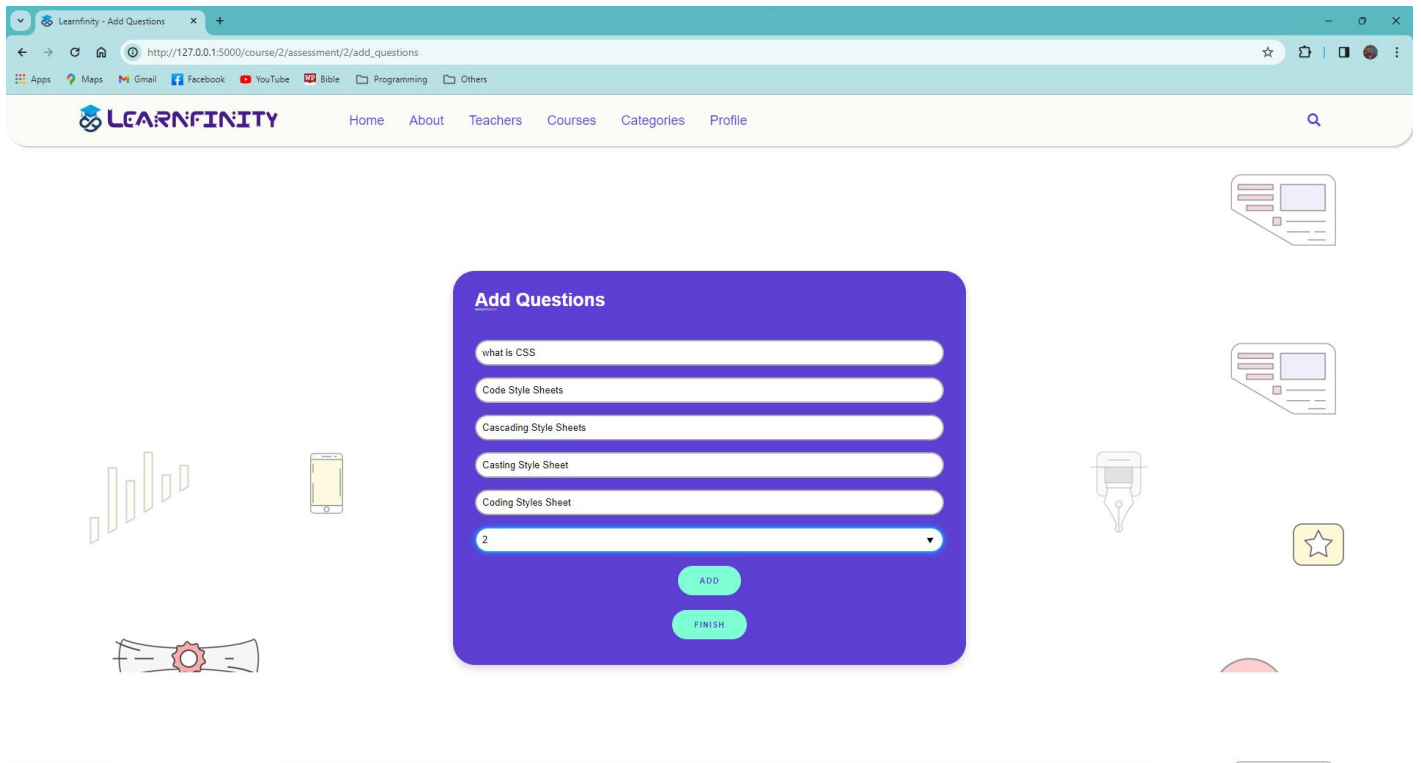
Learnfinity - Add Questions

http://127.0.0.1:5000/course/2/assessment/2/add_questions

Apps Maps Gmail Facebook YouTube Bible Programming Others

LEARNFINITY

Home About Teachers Courses Categories Profile

Add Questions

what is CSS

Code Style Sheets

Cascading Style Sheets

Casting Style Sheet

Coding Styles Sheet

2

ADD

FINISH